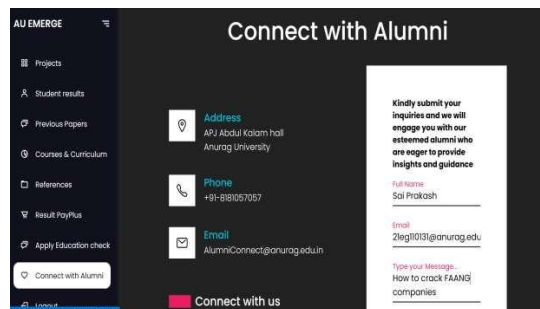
AU EMERGE

Projects
Student results
Previous Papers
Courses & Curriculum
References
Result PayPlus
Apply Education check
Connect with Alumni
Logout

Connect with Alumni

Address
APJ Abdul Kalam hall
Anurag University

Phone
+91-8181057057

Email
AlumniConnect@anurag.edu.in

Connect with us

Kindly submit your inquiries and we will engage you with our esteemed alumni who are eager to provide insights and guidance

Full Name
Sai Prakash

Email
21eg110131@anurag.edu

Type your Message...
How to crack FAANG companies